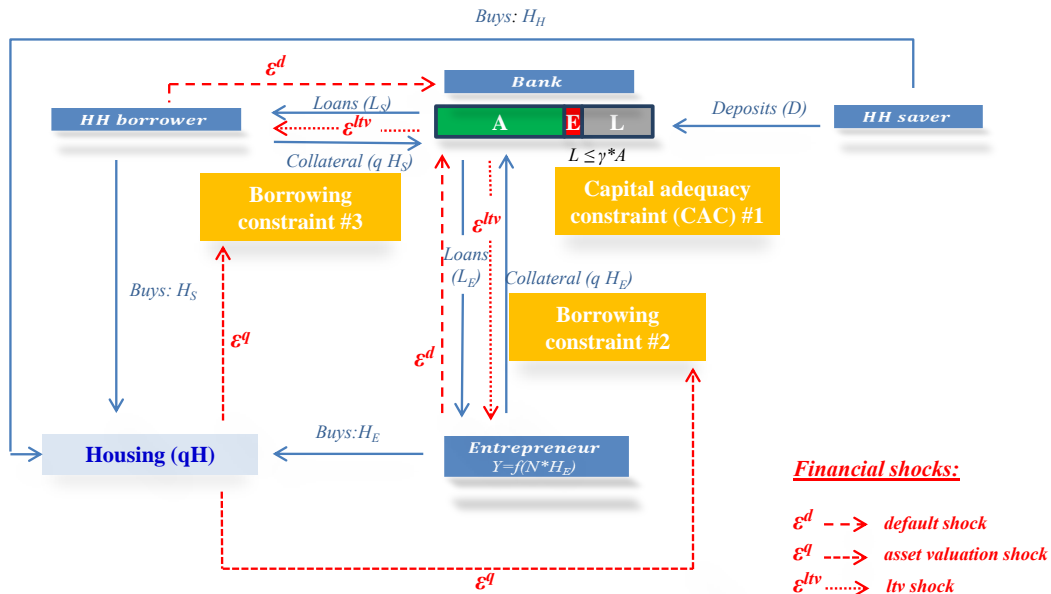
Buys: $H_H$

$\varepsilon^d$

Bank

HH borrower

Loans ($L_S$)

$\varepsilon^{ltv}$

A E L

Deposits (D)

HH saver

Collateral (q $H_S$)

$L \leq \gamma^* A$

Borrowing constraint #3

Capital adequacy constraint (CAC) #1

$\varepsilon^{ltv}$

Loans ($L_E$)

Collateral (q $H_E$)

Buys: $H_S$

$\varepsilon^q$

Borrowing constraint #2

$\varepsilon^d$

Buys:$H_E$

Housing (qH)

Entrepreneur
$Y=f(N^*H_E)$

Financial shocks:

$\varepsilon^d$ default shock

$\varepsilon^q$ asset valuation shock

$\varepsilon^{ltv}$ ltv shock

$\varepsilon^q$